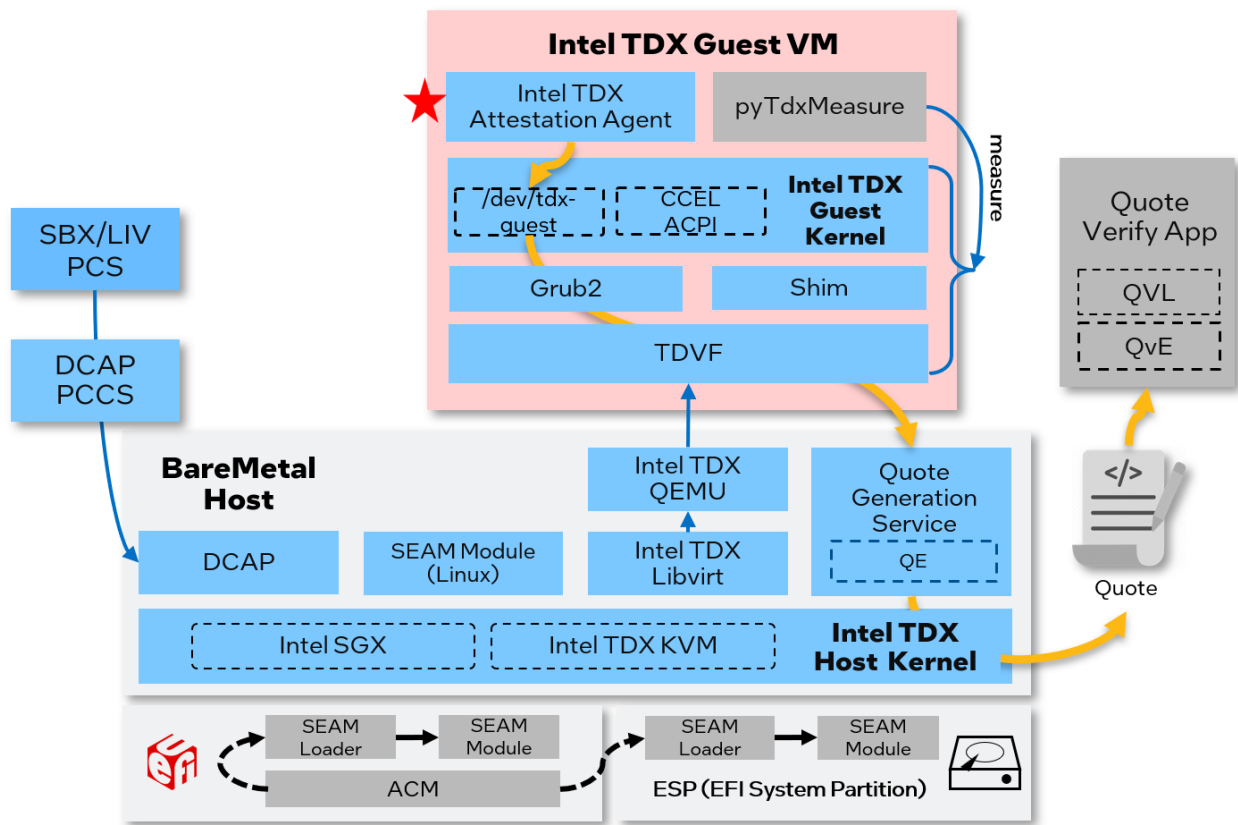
Intel TDX Guest VM

Intel TDX Attestation Agent

pyTdxMeasure

measure

/dev/tdx-guest

CCEL ACPI

Intel TDX Guest Kernel

Grub2

Shim

TDVF

Quote Verify App

QVL

QvE

SBX/LIV PCS

DCAP PCCS

BareMetal Host

Intel TDX QEMU

Quote Generation Service

QE

DCAP

SEAM Module (Linux)

Intel TDX Libvirt

Intel SGX

Intel TDX KVM

Intel TDX Host Kernel

</>

Quote

SEAM Loader

SEAM Module

ACM

SEAM Loader

SEAM Module

ESP (EFI System Partition)